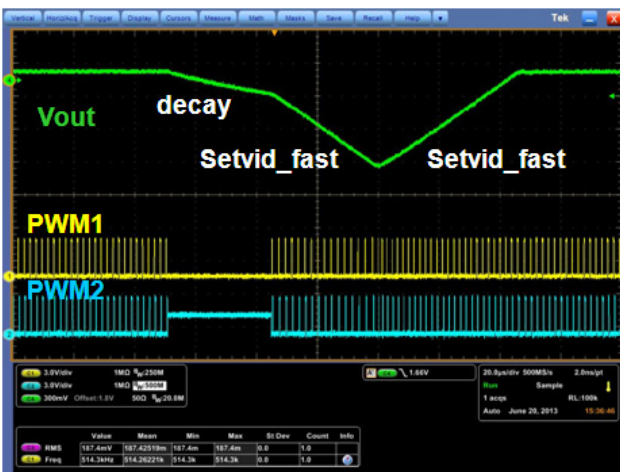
Vertical Horiz/Acq Trigger Display Cursors Measure Math Masks Save Recall Help

Tek

Vout

decay

Setvid_fast

Setvid_fast

PWM1

PWM2

C1 3.0V/div 1MΩ $B_W$:250M

C2 3.0V/div 1MΩ $B_W$:500M

C4 300mV Offset:1.8V 50Ω $B_W$:20.0M

A C2 \ 1.66V

20.0µs/div 500MS/s 2.0ns/pt

Run Sample

1 acqs RL:100k

Auto June 20, 2013 15:36:46

| | Value | Mean | Min | Max | St Dev | Count | Info |
|---|---|---|---|---|---|---|---|
| RMS | 187.4mV | 187.42519m | 187.4m | 187.4m | 0.0 | 1.0 | |
| Freq | 514.3kHz | 514.26221k | 514.3k | 514.3k | 0.0 | 1.0 | |